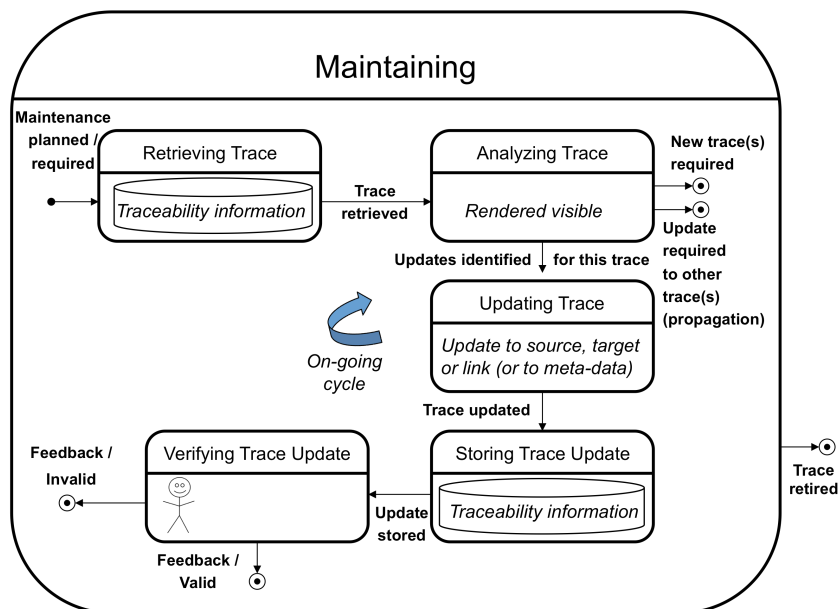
Maintaining

Maintenance planned / required

Retrieving Trace

Traceability information

Trace retrieved

Analyzing Trace

Rendered visible

New trace(s) required

Update required to other trace(s) (propagation)

Updates identified for this trace

Updating Trace

Update to source, target or link (or to meta-data)

On-going cycle

Trace updated

Storing Trace Update

Traceability information

Update stored

Verifying Trace Update

Feedback / Invalid

Feedback / Valid

Trace retired